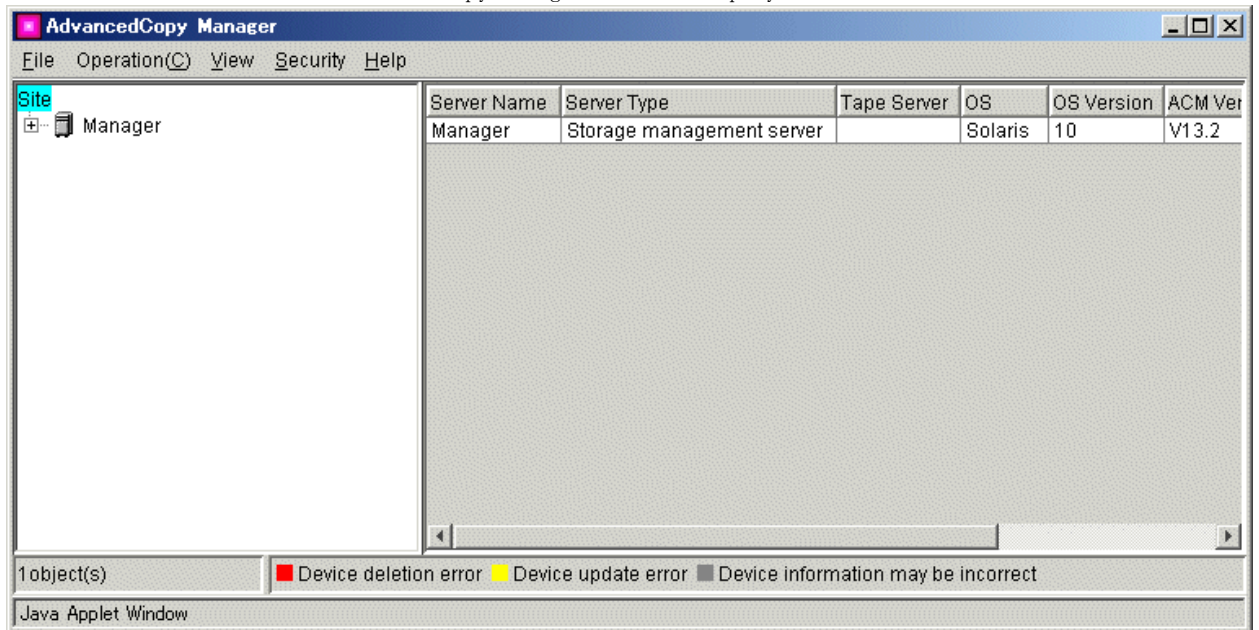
AdvancedCopy Manager

File Operation(C) View Security Help

Site
Manager

| Server Name | Server Type | Tape Server | OS | OS Version | ACM Ver |
|---|---|---|---|---|---|
| Manager | Storage management server | | Solaris | 10 | V13.2 |

1object(s)

Device deletion error Device update error Device information may be incorrect

Java Applet Window